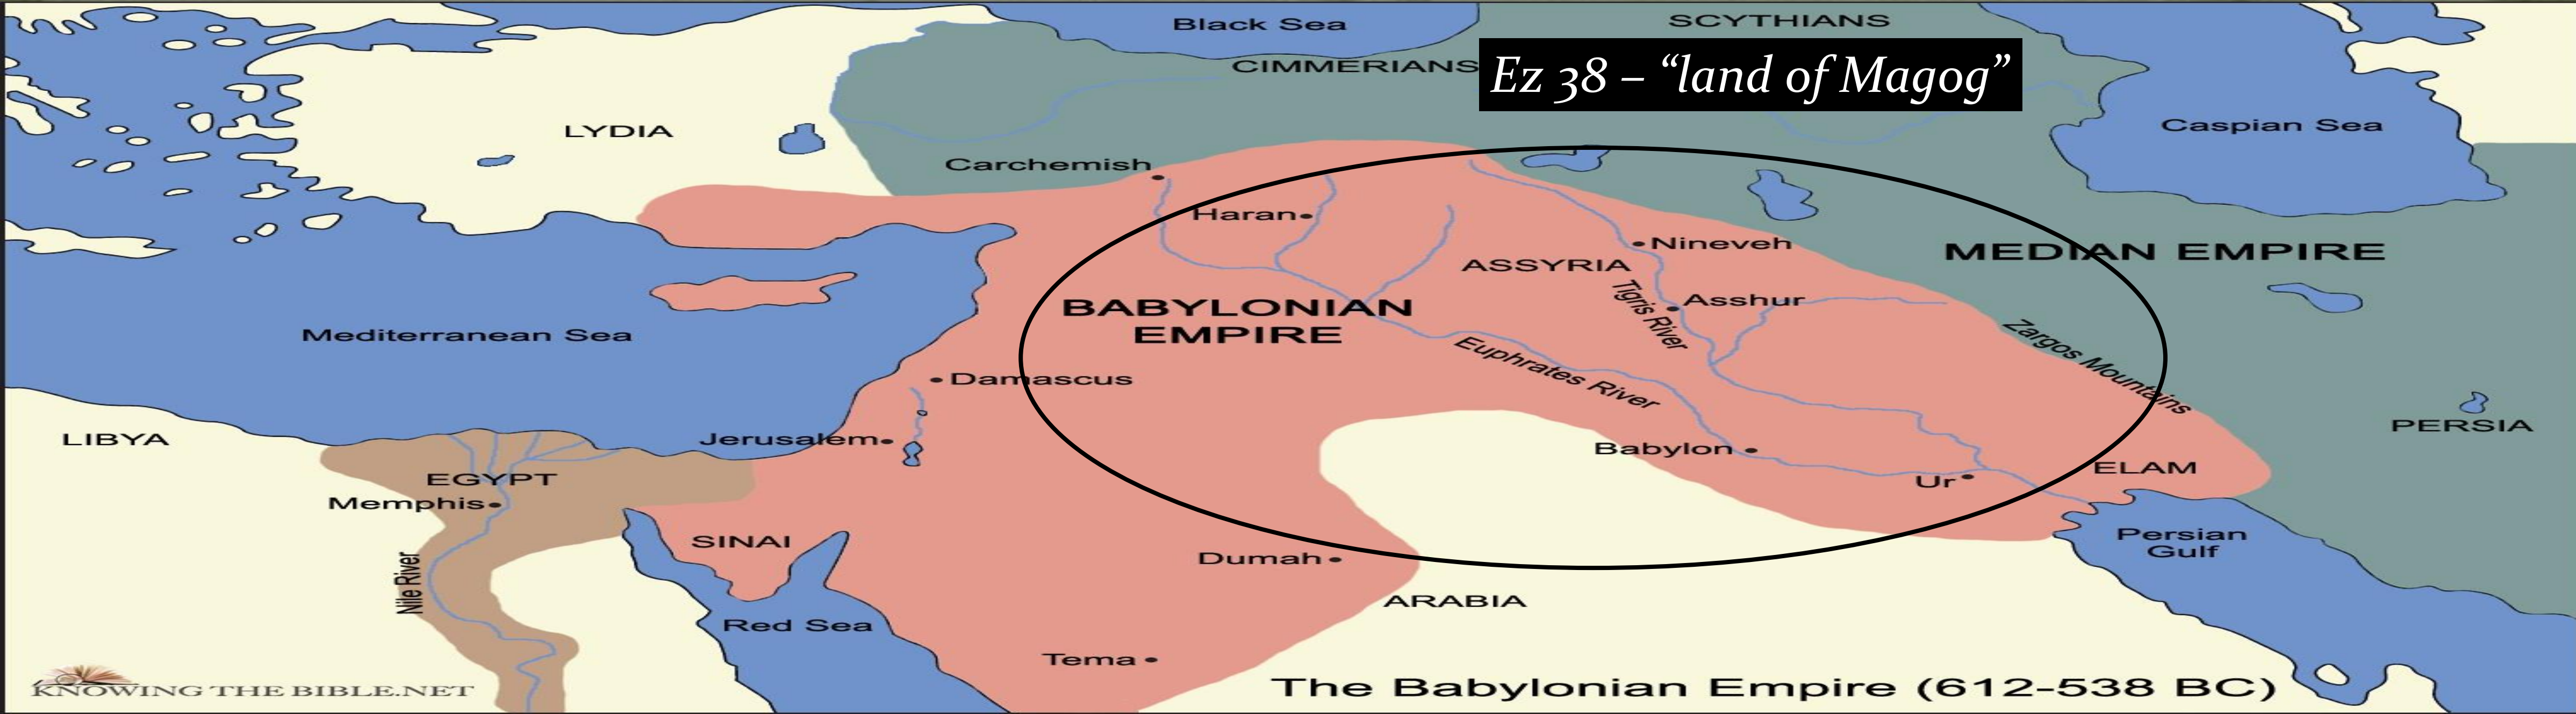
Black Sea
SCYTHIANS
CIMMERIANS
Ez 38 – "land of Magog"
LYDIA
Caspian Sea
Carchemish
Haran
Nineveh
MEDIAN EMPIRE
ASSYRIA
BABYLONIAN EMPIRE
Asshur
Tigris River
Mediterranean Sea
Euphrates River
Zargos Mountains
Damascus
LIBYA
Jerusalem
Babylon
PERSIA
EGYPT
ELAM
Memphis
Ur
SINAI
Persian Gulf
Dumah
Nile River
ARABIA
Red Sea
Tema
KNOWING THE BIBLE.NET
The Babylonian Empire (612-538 BC)